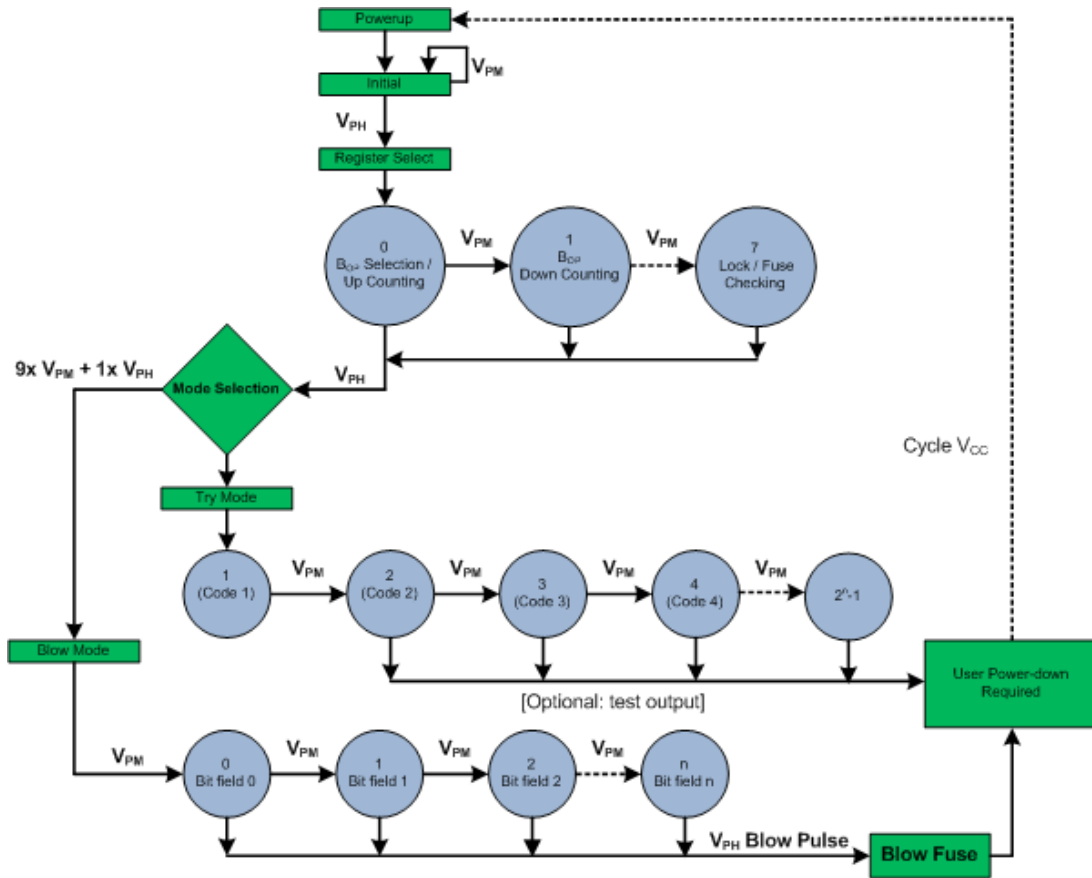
Powerup

Initial

$V_{PM}$

$V_{PH}$

Register Select

0
$B_{OP}$ Selection / Up Counting

$V_{PM}$

1
$B_{OP}$
Down Counting

$V_{PM}$

7
Lock / Fuse Checking

9x $V_{PM}$ + 1x $V_{PH}$

Mode Selection

$V_{PH}$

Cycle $V_{CC}$

Try Mode

1
(Code 1)

$V_{PM}$

2
(Code 2)

$V_{PM}$

3
(Code 3)

$V_{PM}$

4
(Code 4)

$V_{PM}$

$2^n$-1

Blow Mode

User Power-down Required

[Optional: test output]

$V_{PM}$

0
Bit field 0

$V_{PM}$

1
Bit field 1

$V_{PM}$

2
Bit field 2

$V_{PM}$

n
Bit field n

$V_{PH}$ Blow Pulse

Blow Fuse